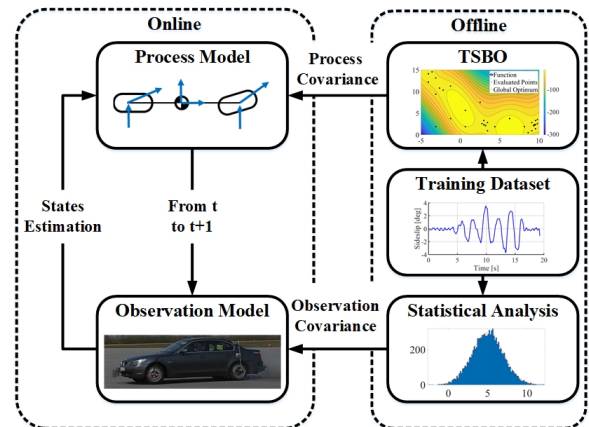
Online

Offline

Process Model

Process Covariance

TSBO

15
10
5
0
-5

-100
-200
-300

-5 0 5 10

Function
Evaluated Points
Global Optimum

States Estimation

From t to t+1

Training Dataset

Sideslip [deg]

4
2
0
-2
-4

0 5 10 15 20
Time [s]

Observation Model

Observation Covariance

Statistical Analysis

200
100
0

0 5 10